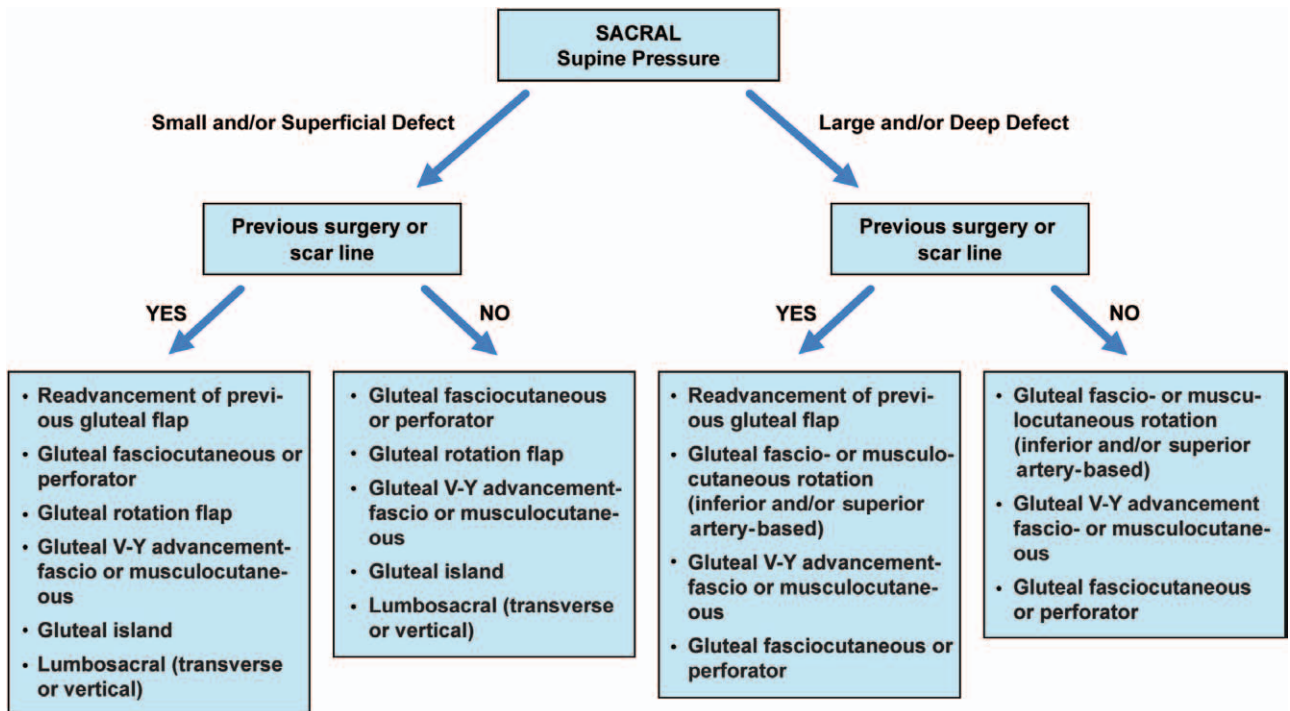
SACRAL
Supine Pressure

Small and/or Superficial Defect

Large and/or Deep Defect

Previous surgery or scar line

YES

NO

• Readvancement of previous gluteal flap
• Gluteal fasciocutaneous or perforator
• Gluteal rotation flap
• Gluteal V-Y advancement-fascio or musculocutaneous
• Gluteal island
• Lumbosacral (transverse or vertical)

• Gluteal fasciocutaneous or perforator
• Gluteal rotation flap
• Gluteal V-Y advancement-fascio or musculocutaneous
• Gluteal island
• Lumbosacral (transverse or vertical)

Previous surgery or scar line

YES

NO

• Readvancement of previous gluteal flap
• Gluteal fascio- or musculocutaneous rotation (inferior and/or superior artery-based)
• Gluteal V-Y advancement-fascio or musculocutaneous
• Gluteal fasciocutaneous or perforator

• Gluteal fascio- or musculocutaneous rotation (inferior and/or superior artery-based)
• Gluteal V-Y advancement fascio- or musculocutaneous
• Gluteal fasciocutaneous or perforator